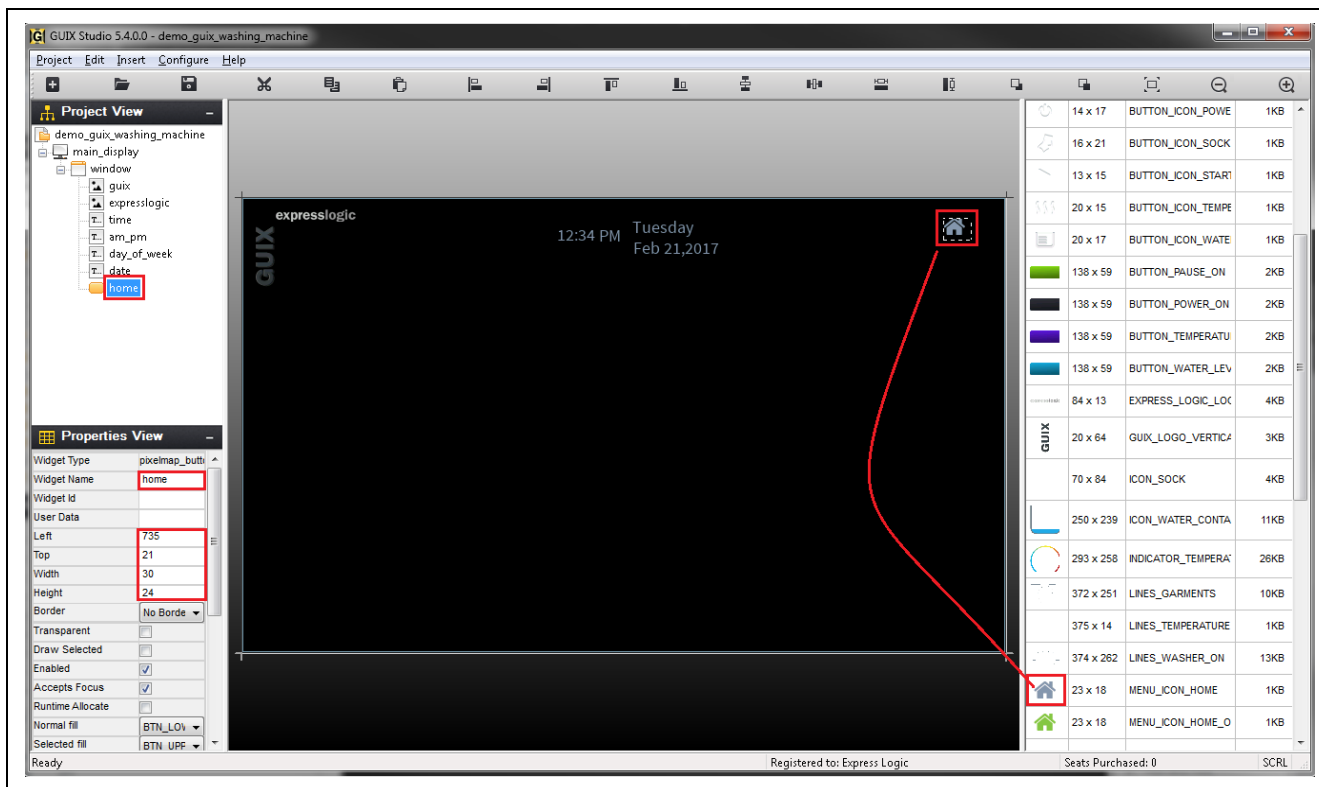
GUIX Studio 5.4.0.0 - demo_guix_washing_machine

Project Edit Insert Configure Help

Project View

demo_guix_washing_machine
main_display
window
guix
expresslogic
time
am_pm
day_of_week
date
home

Properties View

| Widget Type | pixelmap_butto |
|---|---|
| Widget Name | home |
| Widget Id | |
| User Data | |
| Left | 735 |
| Top | 21 |
| Width | 30 |
| Height | 24 |
| Border | No Borde |
| Transparent | |
| Draw Selected | |
| Enabled | |
| Accepts Focus | |
| Runtime Allocate | |
| Normal fill | BTN_LOV |
| Selected fill | BTN_UPF |

expresslogic

GUIX

12:34 PM

Tuesday
Feb 21,2017

| 14 x 17 | BUTTON_ICON_POWE | 1KB |
|---|---|---|
| 16 x 21 | BUTTON_ICON_SOCK | 1KB |
| 13 x 15 | BUTTON_ICON_START | 1KB |
| 20 x 15 | BUTTON_ICON_TEMPE | 1KB |
| 20 x 17 | BUTTON_ICON_WATE | 1KB |
| 138 x 59 | BUTTON_PAUSE_ON | 2KB |
| 138 x 59 | BUTTON_POWER_ON | 2KB |
| 138 x 59 | BUTTON_TEMPERATU | 2KB |
| 138 x 59 | BUTTON_WATER_LEV | 2KB |
| 84 x 13 | EXPRESS_LOGIC_LOC | 4KB |
| 20 x 64 | GUIX_LOGO_VERTICA | 3KB |
| 70 x 84 | ICON_SOCK | 4KB |
| 250 x 239 | ICON_WATER_CONTA | 11KB |
| 293 x 258 | INDICATOR_TEMPERAT | 26KB |
| 372 x 251 | LINES_GARMENTS | 10KB |
| 375 x 14 | LINES_TEMPERATURE | 1KB |
| 374 x 262 | LINES_WASHER_ON | 13KB |
| 23 x 18 | MENU_ICON_HOME | 1KB |
| 23 x 18 | MENU_ICON_HOME_O | 1KB |

Ready
Registered to: Express Logic
Seats Purchased: 0
SCRL